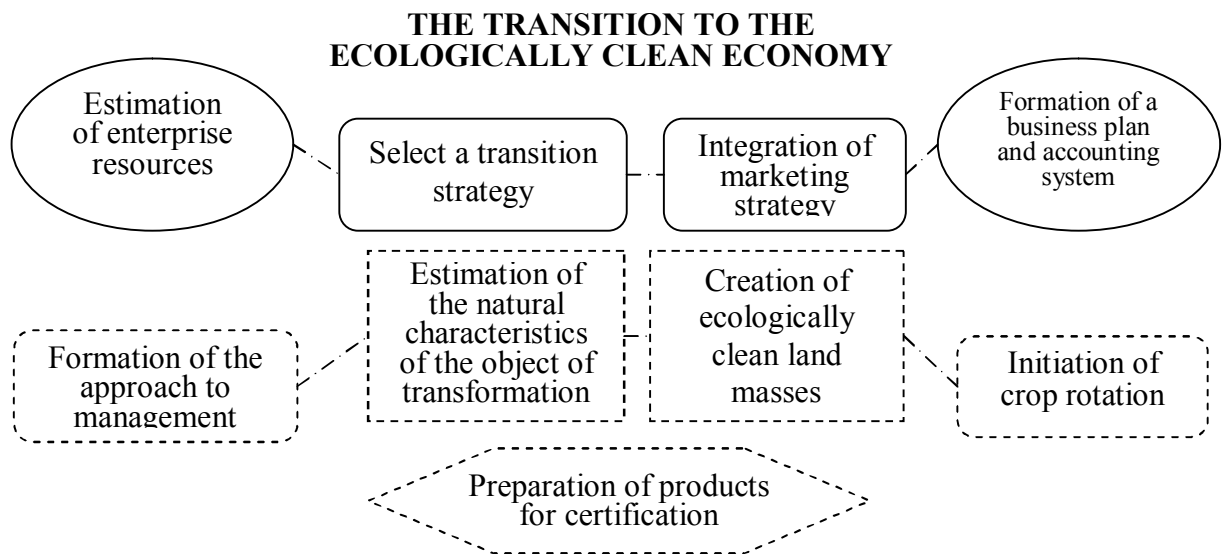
THE TRANSITION TO THE ECOLOGICALLY CLEAN ECONOMY

Estimation of enterprise resources

Select a transition strategy

Integration of marketing strategy

Formation of a business plan and accounting system

Formation of the approach to management

Estimation of the natural characteristics of the object of transformation

Creation of ecologically clean land masses

Initiation of crop rotation

Preparation of products for certification